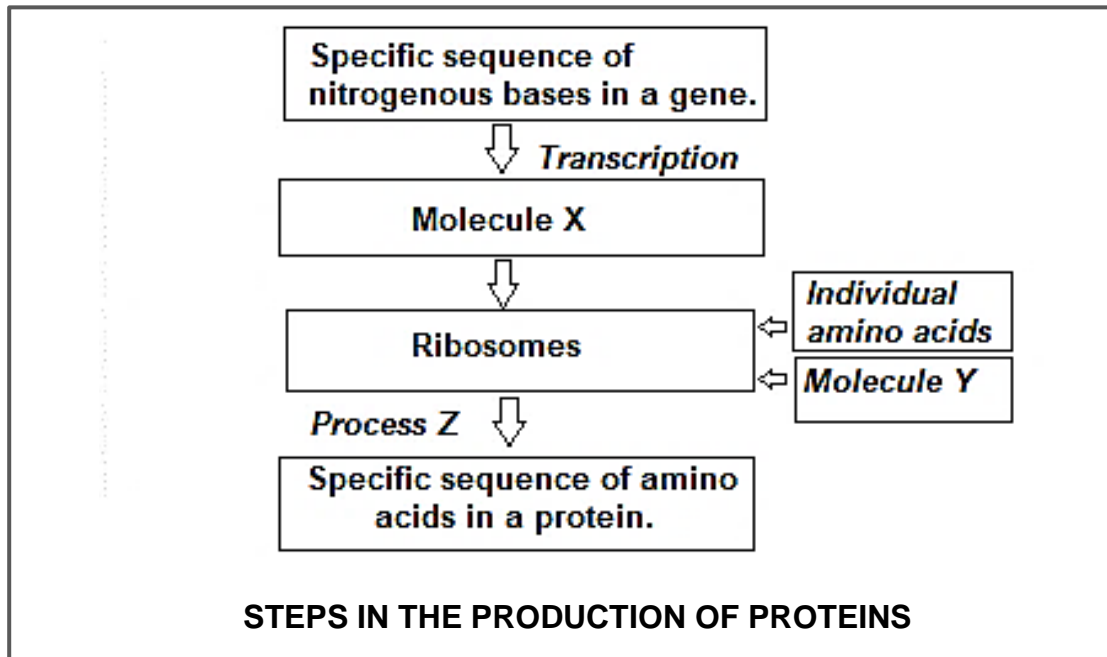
Specific sequence of nitrogenous bases in a gene.

Transcription

Molecule X

Individual amino acids

Ribosomes

Molecule Y

Process Z

Specific sequence of amino acids in a protein.

STEPS IN THE PRODUCTION OF PROTEINS